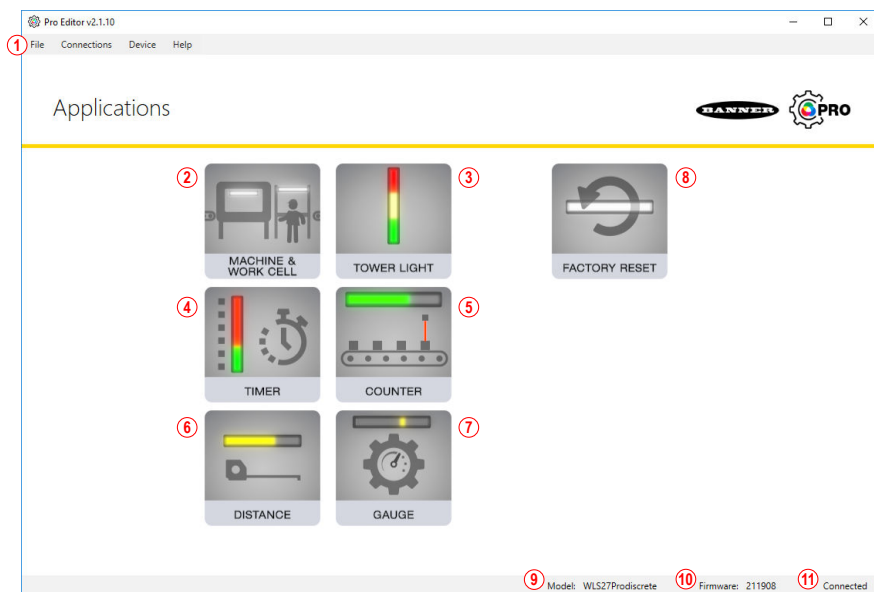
Pro Editor v2.1.10

1 File Connections Device Help

Applications

BANNER PRO

2 MACHINE & WORK CELL

3 TOWER LIGHT

8 FACTORY RESET

4 TIMER

5 COUNTER

6 DISTANCE

7 GAUGE

9 Model: WLS27Prodiscrete 10 Firmware: 211908 11 Connected